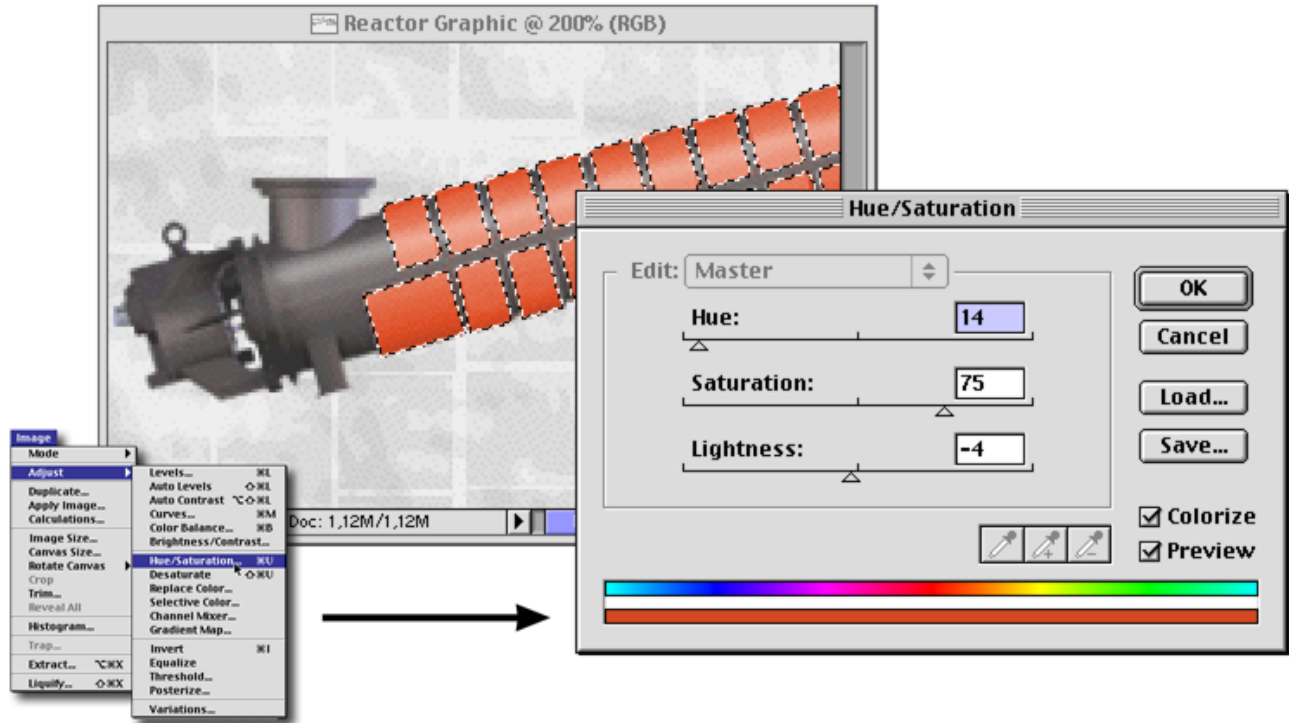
Reactor Graphic @ 200% (RGB)

Doc: 1,12M/1,12M

Image
Mode
Adjust
Duplicate...
Apply Image...
Calculations...
Image Size...
Canvas Size...
Rotate Canvas
Crop
Trim...
Reveal All
Histogram...
Trap...
Extract... ⌥⌘X
Liquify... ⇧⌘X

Levels... ⌘L
Auto Levels ⇧⌘L
Auto Contrast ⌥⇧⌘L
Curves... ⌘M
Color Balance... ⌘B
Brightness/Contrast...
Hue/Saturation... ⌘U
Desaturate ⇧⌘U
Replace Color...
Selective Color...
Channel Mixer...
Gradient Map...
Invert ⌘I
Equalize
Threshold...
Posterize...
Variations...

Hue/Saturation
Edit: Master
Hue: 14
Saturation: 75
Lightness: -4
OK
Cancel
Load...
Save...
Colorize
Preview